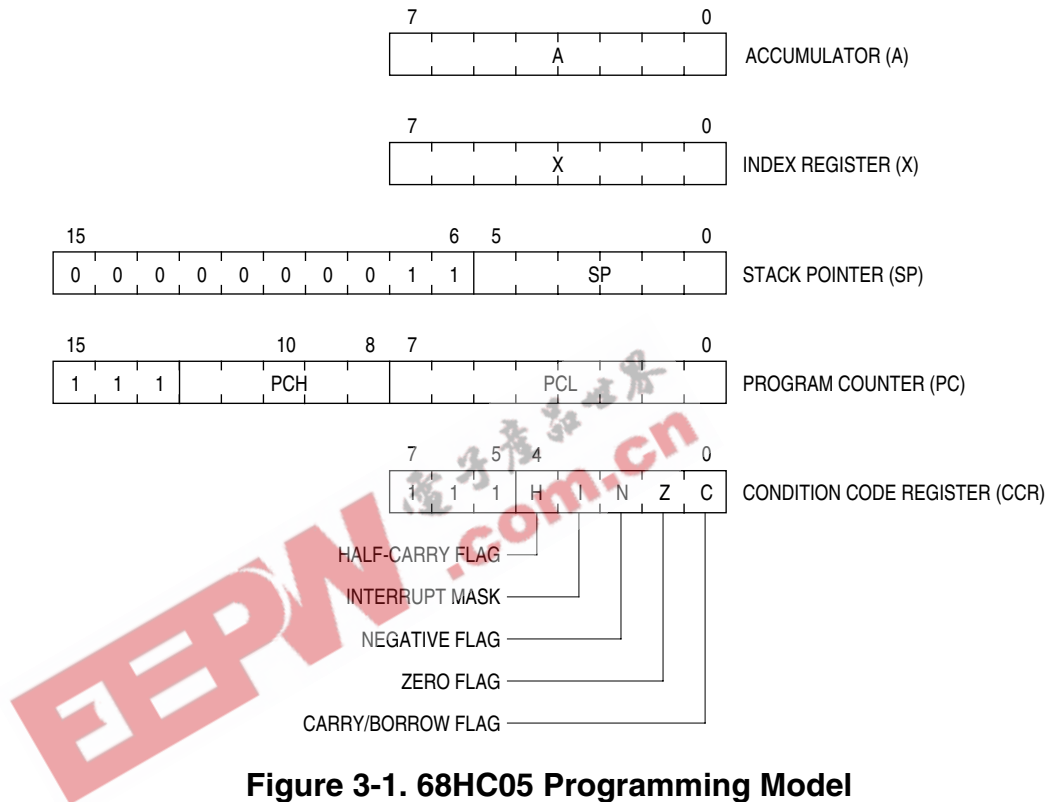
7 0
A
ACCUMULATOR (A)

7 0
X
INDEX REGISTER (X)

15 6 5 0
0 0 0 0 0 0 0 0 1 1 SP
STACK POINTER (SP)

15 10 8 7 0
1 1 1 PCH PCL
PROGRAM COUNTER (PC)

7 5 4 0
1 1 1 H I N Z C
CONDITION CODE REGISTER (CCR)

HALF-CARRY FLAG
INTERRUPT MASK
NEGATIVE FLAG
ZERO FLAG
CARRY/BORROW FLAG

电子产品世界
EEPW.com.cn

Figure 3-1. 68HC05 Programming Model